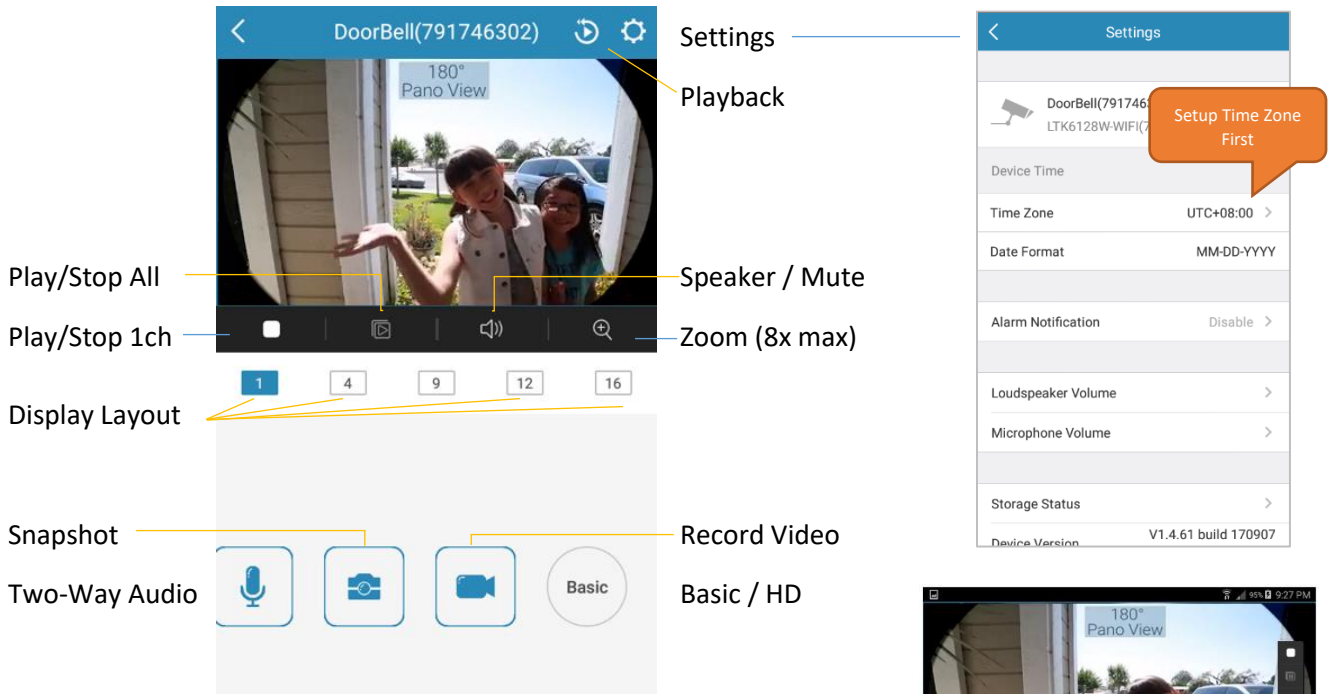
DoorBell(791746302)

180°
Pano View

Settings

Playback

Play/Stop All

Speaker / Mute

Play/Stop 1ch

Zoom (8x max)

1 4 9 12 16

Display Layout

Snapshot

Record Video

Two-Way Audio

Basic

Basic / HD

Settings

DoorBell(79174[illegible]
LTK6128W-WIFI(7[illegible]

Setup Time Zone First

Device Time

| | |
|---|---|
| Time Zone | UTC+08:00 > |
| Date Format | MM-DD-YYYY |
| Alarm Notification | Disable > |
| Loudspeaker Volume | > |
| Microphone Volume | > |
| Storage Status | > |
| Device Version | V1.4.61 build 170907 |

95% 9:27 PM

180°
Pano View